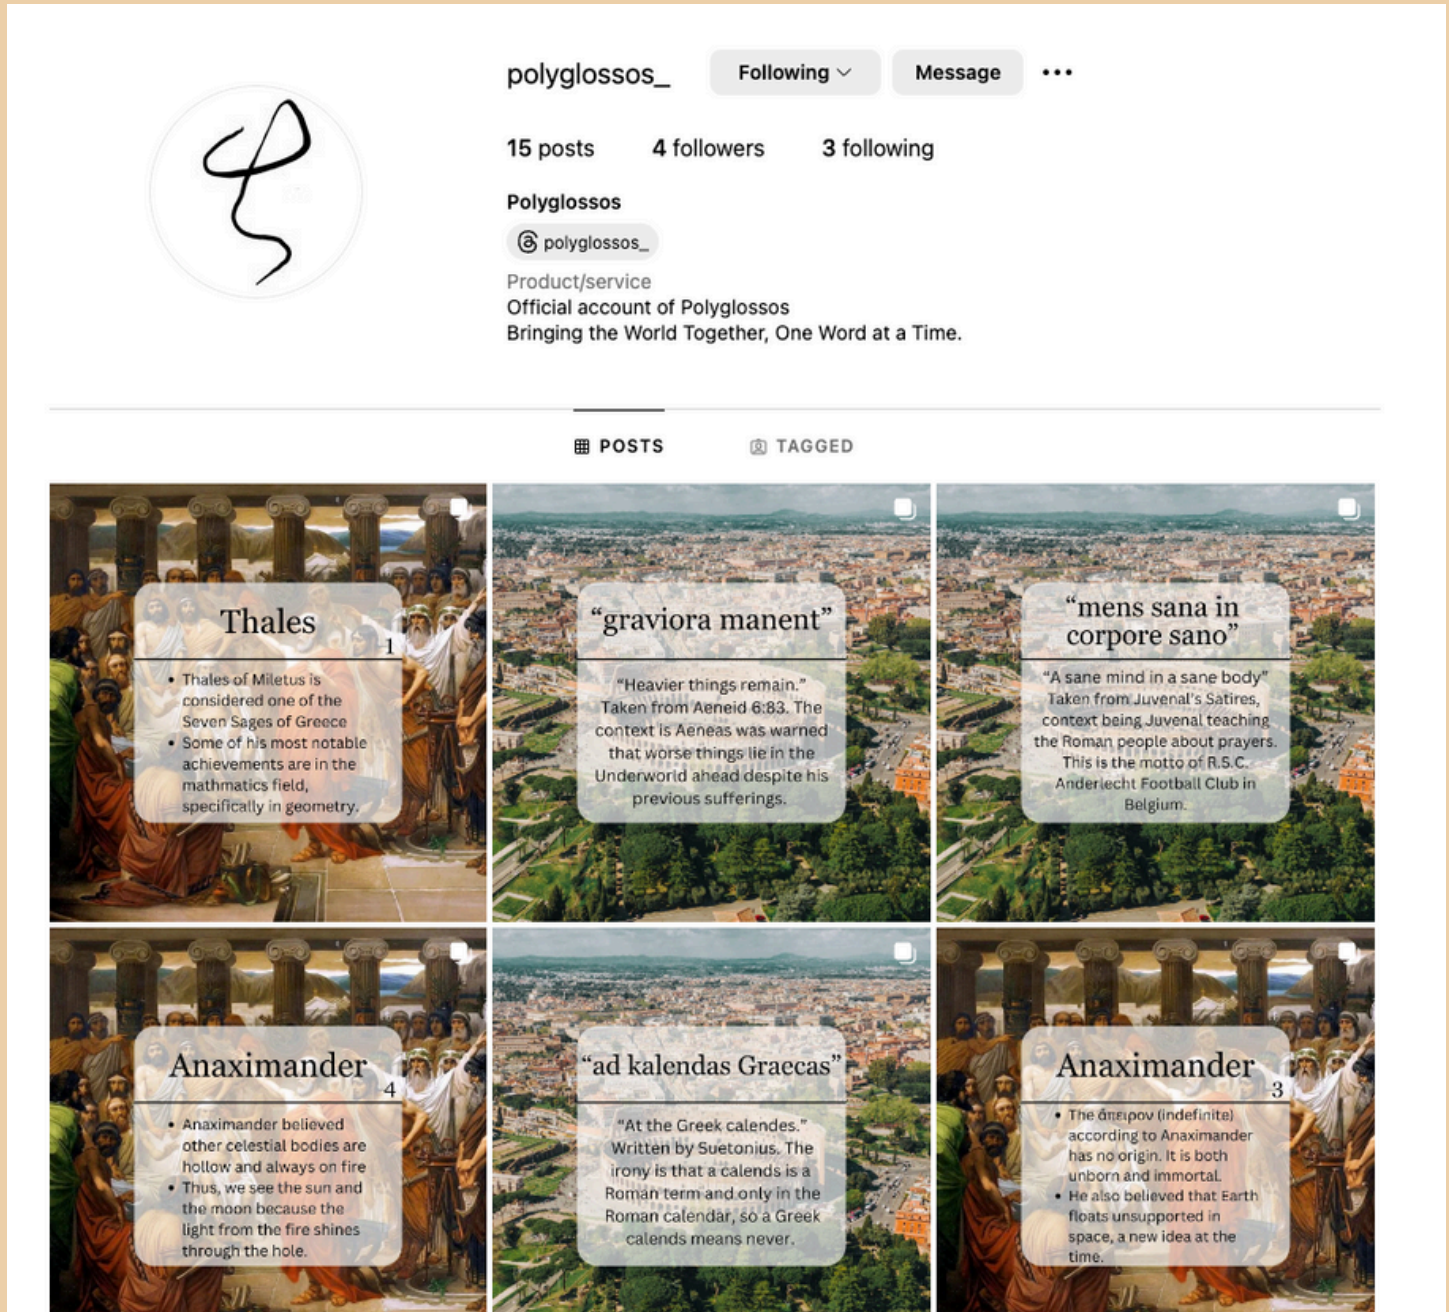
polyglossos_

Following

Message

15 posts 4 followers 3 following

Polyglossos

polyglossos_

Product/service

Official account of Polyglossos

Bringing the World Together, One Word at a Time.

POSTS TAGGED

Thales

1

• Thales of Miletus is considered one of the Seven Sages of Greece
• Some of his most notable achievements are in the mathmatics field, specifically in geometry.

"graviora manent"

"Heavier things remain." Taken from Aeneid 6:83. The context is Aeneas was warned that worse things lie in the Underworld ahead despite his previous sufferings.

"mens sana in corpore sano"

"A sane mind in a sane body" Taken from Juvenal's Satires, context being Juvenal teaching the Roman people about prayers. This is the motto of R.S.C. Anderlecht Football Club in Belgium.

Anaximander

4

• Anaximander believed other celestial bodies are hollow and always on fire
• Thus, we see the sun and the moon because the light from the fire shines through the hole.

"ad kalendas Graecas"

"At the Greek calendes." Written by Suetonius. The irony is that a calends is a Roman term and only in the Roman calendar, so a Greek calends means never.

Anaximander

3

• The ἄπειρον (indefinite) according to Anaximander has no origin. It is both unborn and immortal.
• He also believed that Earth floats unsupported in space, a new idea at the time.